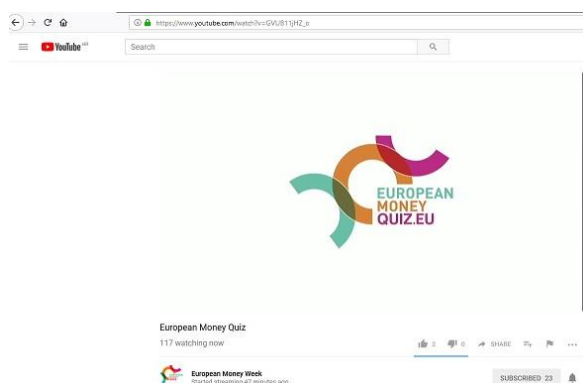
https://www.youtube.com/watch?v=GVU811jHZ_o

YouTube GR

Search

EUROPEAN MONEY QUIZ.EU

European Money Quiz

117 watching now

3 0 SHARE

European Money Week

Started streaming 47 minutes ago

SUBSCRIBED 23